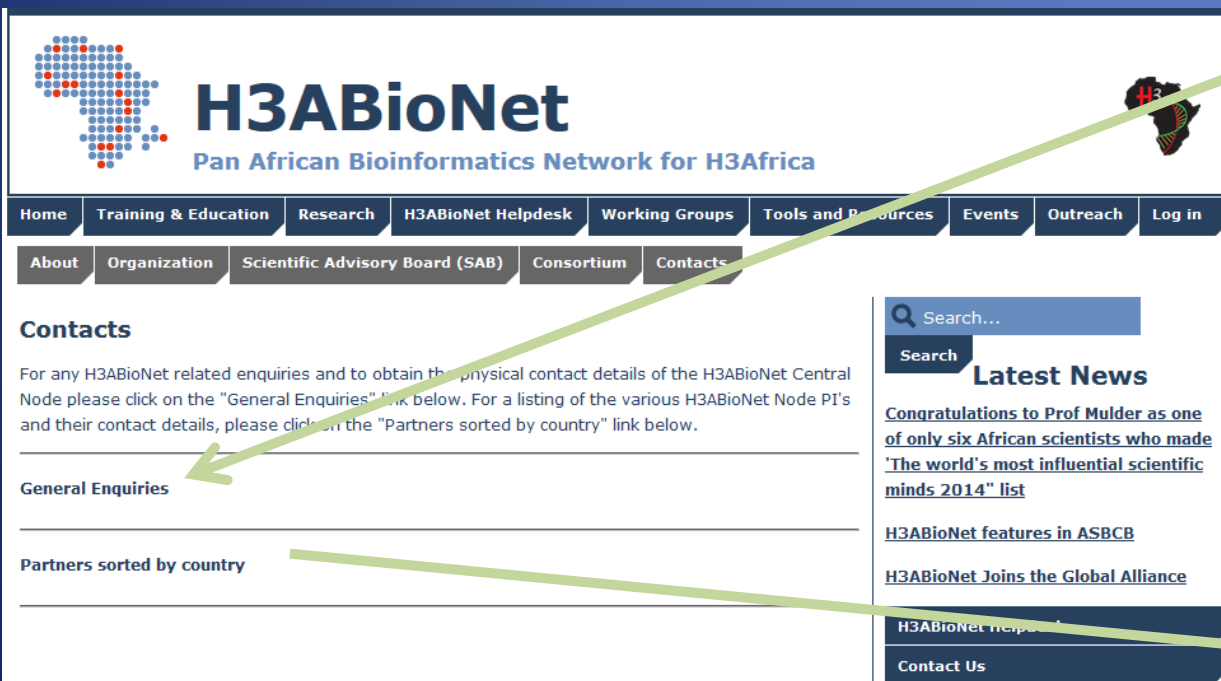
H3ABioNet
Pan African Bioinformatics Network for H3Africa

Home | Training & Education | Research | H3ABioNet Helpdesk | Working Groups | Tools and R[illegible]sources | Events | Outreach | Log in

About | Organization | Scientific Advisory Board (SAB) | Consortium | Contacts

Contacts

For any H3ABioNet related enquiries and to obtain th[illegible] physical contact details of the H3ABioNet Central Node please click on the "General Enquiries" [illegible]ink below. For a listing of the various H3ABioNet Node PI's and their contact details, please click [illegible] the "Partners sorted by country" link below.

General Enquiries

Partners sorted by country

Search...
Search

Latest News

Congratulations to Prof Mulder as one of only six African scientists who made 'The world's most influential scientific minds 2014" list

H3ABioNet features in ASBCB

H3ABioNet Joins the Global Alliance

H3ABioNet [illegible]

Contact Us